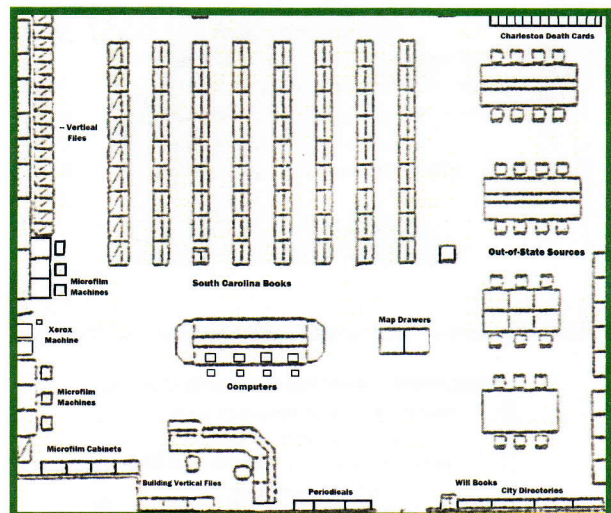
Charleston Death Cards

~ Vertical Files

Out-of-State Sources

Microfilm Machines

South Carolina Books

Xerox Machine

Map Drawers

Computers

Microfilm Machines

Microfilm Cabinets

Building Vertical Files

Periodicals

Will Books

City Directories